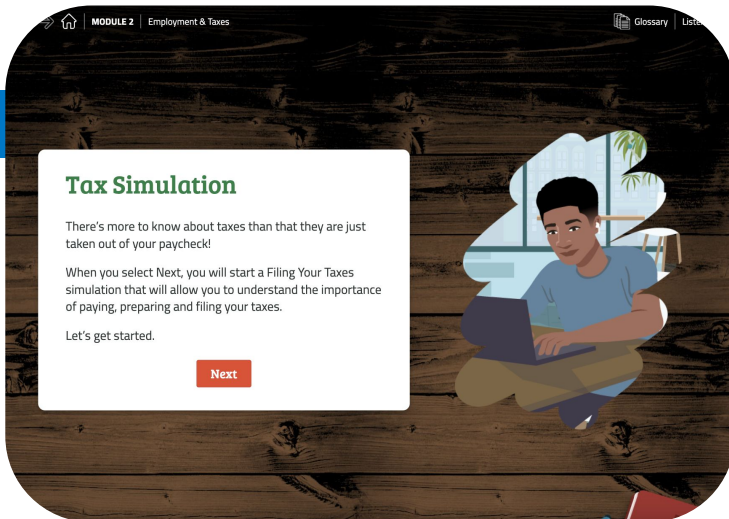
MODULE 2 | Employment & Taxes

Glossary | Liste

Tax Simulation

There's more to know about taxes than that they are just taken out of your paycheck!

When you select Next, you will start a Filing Your Taxes simulation that will allow you to understand the importance of paying, preparing and filing your taxes.

Let's get started.

Next